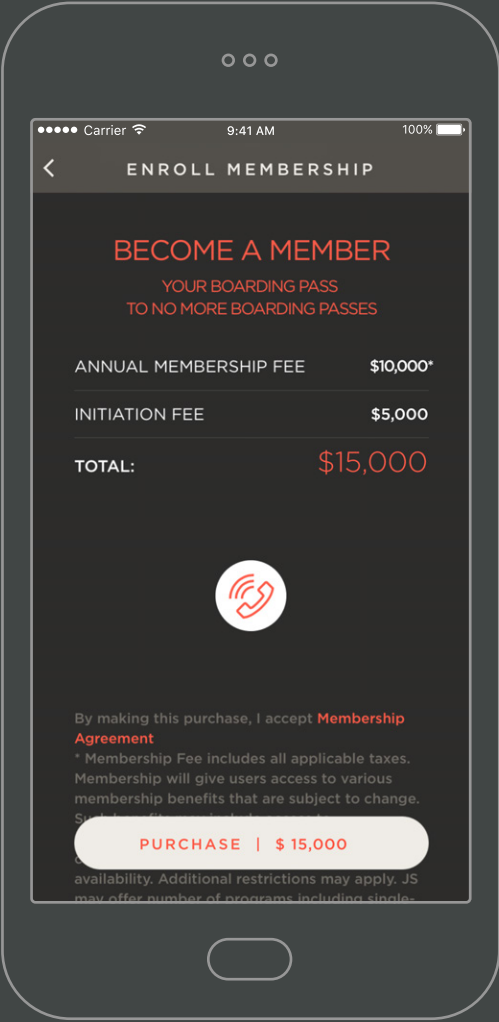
●●●●● Carrier 9:41 AM 100%

<

ENROLL MEMBERSHIP

BECOME A MEMBER

YOUR BOARDING PASS
TO NO MORE BOARDING PASSES

| ANNUAL MEMBERSHIP FEE | $10,000* |
|---|---|
| INITIATION FEE | $5,000 |
| TOTAL: | $15,000 |

By making this purchase, I accept Membership Agreement
* Membership Fee includes all applicable taxes. Membership will give users access to various membership benefits that are subject to change. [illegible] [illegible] availability. Additional restrictions may apply. JS may offer number of programs including single-

PURCHASE | $ 15,000